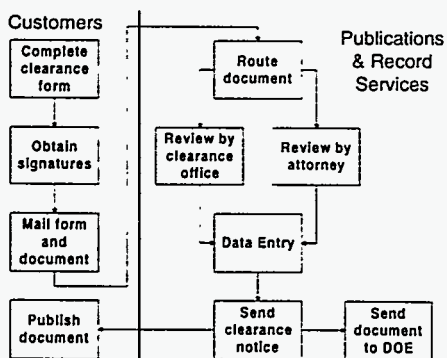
Customers

Complete clearance form

Obtain signatures

Mail form and document

Publish document

Publications & Record Services

Route document

Review by clearance office

Review by attorney

Data Entry

Send clearance notice

Send document to DOE